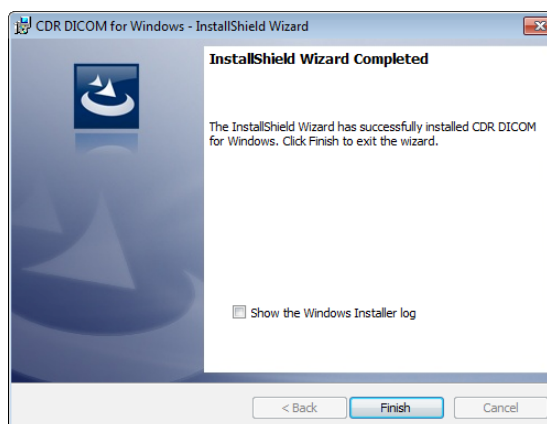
CDR DICOM for Windows - InstallShield Wizard

InstallShield Wizard Completed

The InstallShield Wizard has successfully installed CDR DICOM for Windows. Click Finish to exit the wizard.

Show the Windows Installer log

< Back
Finish
Cancel